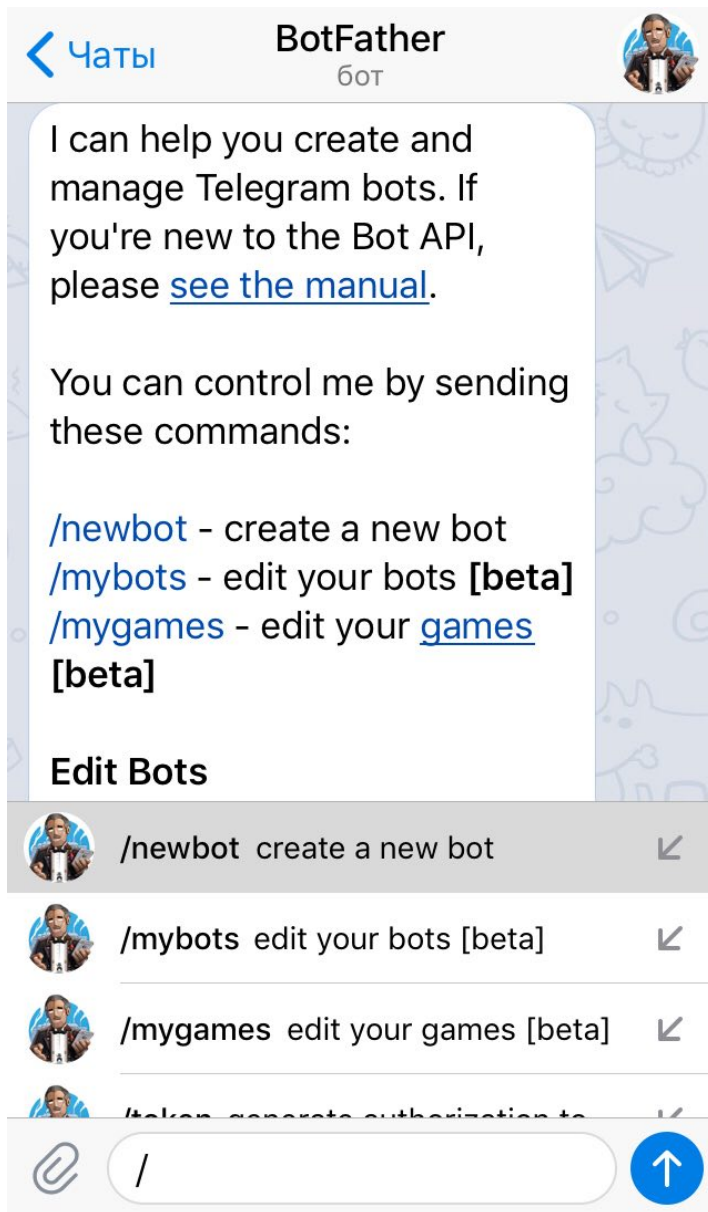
Чаты
BotFather
бот

I can help you create and manage Telegram bots. If you're new to the Bot API, please see the manual.

You can control me by sending these commands:

/newbot - create a new bot
/mybots - edit your bots **[beta]**
/mygames - edit your games **[beta]**

**Edit Bots**

**/newbot** create a new bot
**/mybots** edit your bots [beta]
**/mygames** edit your games [beta]
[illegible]

/